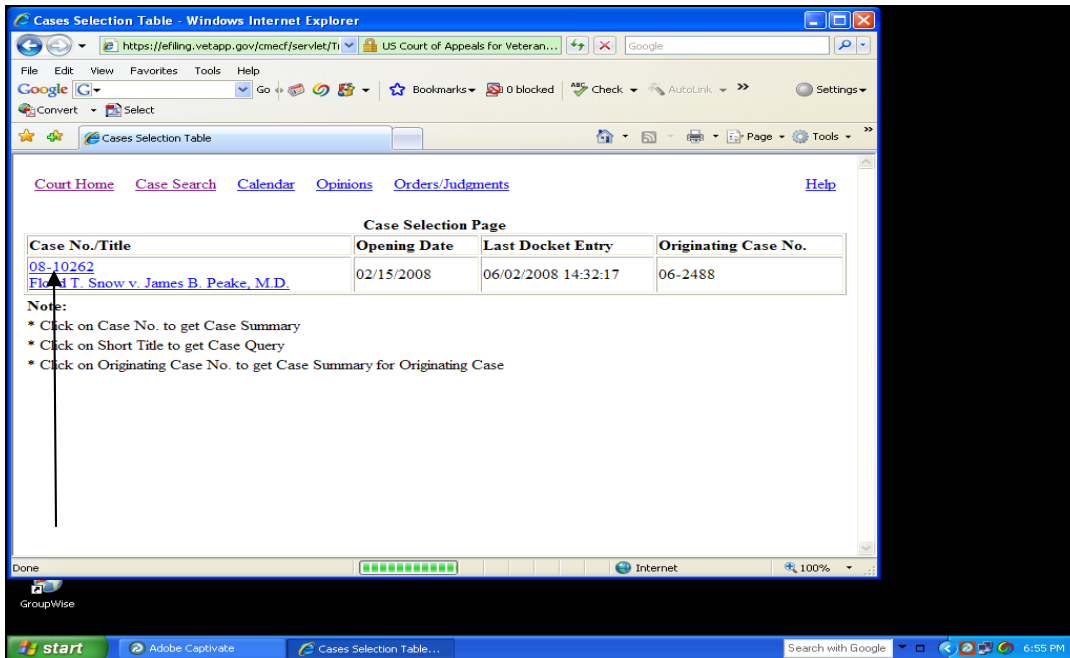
Cases Selection Table - Windows Internet Explorer

https://efiling.vetapp.gov/cmecf/servlet/Tr
US Court of Appeals for Veteran...
Google

File Edit View Favorites Tools Help
Google G Go Bookmarks 0 blocked Check AutoLink Settings
Convert Select

Cases Selection Table
Page Tools

Court Home Case Search Calendar Opinions Orders/Judgments Help

Case Selection Page

| Case No./Title | Opening Date | Last Docket Entry | Originating Case No. |
|---|---|---|---|
| 08-10262 Floyd T. Snow v. James B. Peake, M.D. | 02/15/2008 | 06/02/2008 14:32:17 | 06-2488 |

Note:
* Click on Case No. to get Case Summary
* Click on Short Title to get Case Query
* Click on Originating Case No. to get Case Summary for Originating Case

Done Internet 100%

GroupWise

start Adobe Captivate Cases Selection Table... Search with Google 6:55 PM